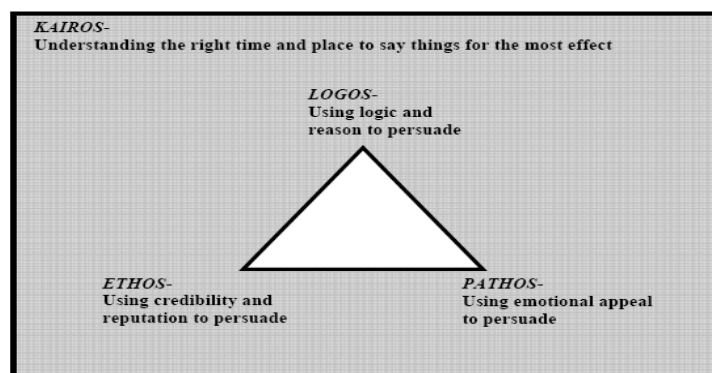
KAIROS-
Understanding the right time and place to say things for the most effect

LOGOS-
Using logic and reason to persuade

ETHOS-
Using credibility and reputation to persuade

PATHOS-
Using emotional appeal to persuade